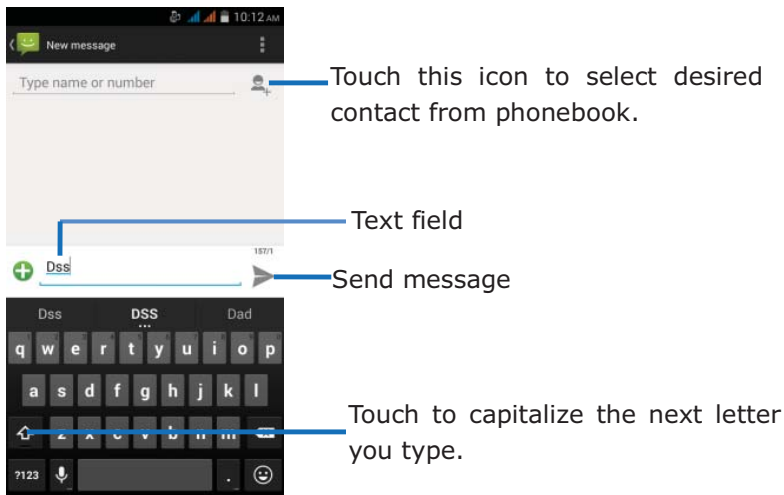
10:12 AM

New message

Type name or number

Touch this icon to select desired contact from phonebook.

Text field

157/1

Dss

Send message

Dss DSS Dad

q w e r t y u i o p

a s d f g h j k l

z x c v b n m

?123 .

Touch to capitalize the next letter you type.